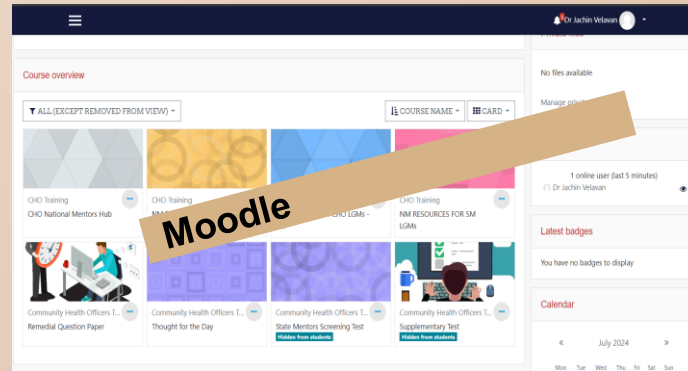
Dr Jachin Velavan

Private files

No files available

Manage private

Course overview

ALL (EXCEPT REMOVED FROM VIEW)

COURSE NAME

CARD

CHO Training
CHO National Mentors Hub

CHO Training
NM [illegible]

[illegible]
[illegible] CHO LGMs -

CHO Training
NM RESOURCES FOR SM LGMs

Moodle

1 online user (last 5 minutes)
Dr Jachin Velavan

Latest badges

You have no badges to display

Community Health Officers T...
Remedial Question Paper

Community Health Officers T...
Thought for the Day

Community Health Officers T...
State Mentors Screening Test
Hidden from students

Community Health Officers T...
Supplementary Test
Hidden from students

Calendar

« July 2024 »

Mon Tue Wed Thu Fri Sat